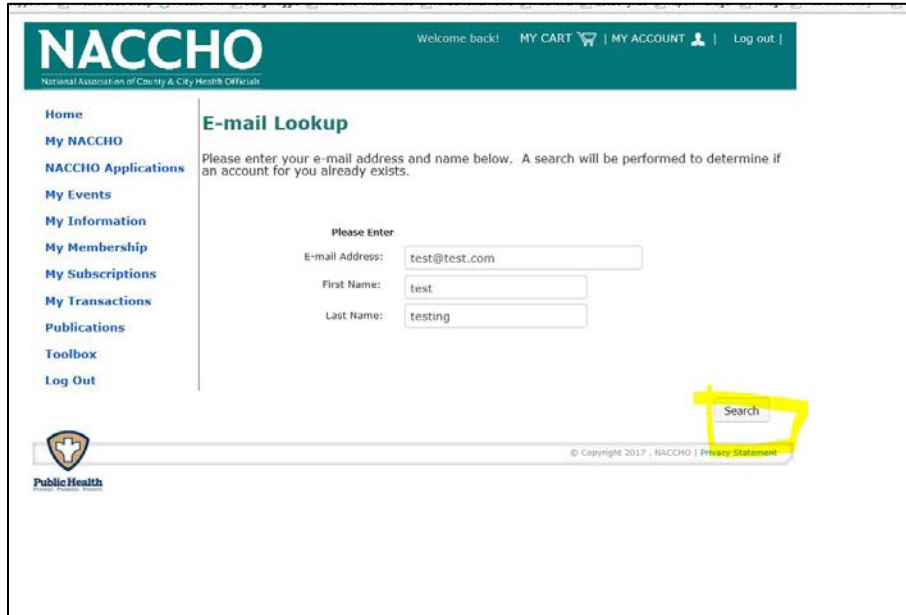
NACCHO
National Association of County & City Health Officials

Welcome back! MY CART | MY ACCOUNT | Log out |

Home
My NACCHO
NACCHO Applications
My Events
My Information
My Membership
My Subscriptions
My Transactions
Publications
Toolbox
Log Out

E-mail Lookup

Please enter your e-mail address and name below. A search will be performed to determine if an account for you already exists.

Please Enter

E-mail Address: test@test.com

First Name: test

Last Name: testing

Search

© Copyright 2017 , NACCHO | Privacy Statement

Public Health
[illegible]